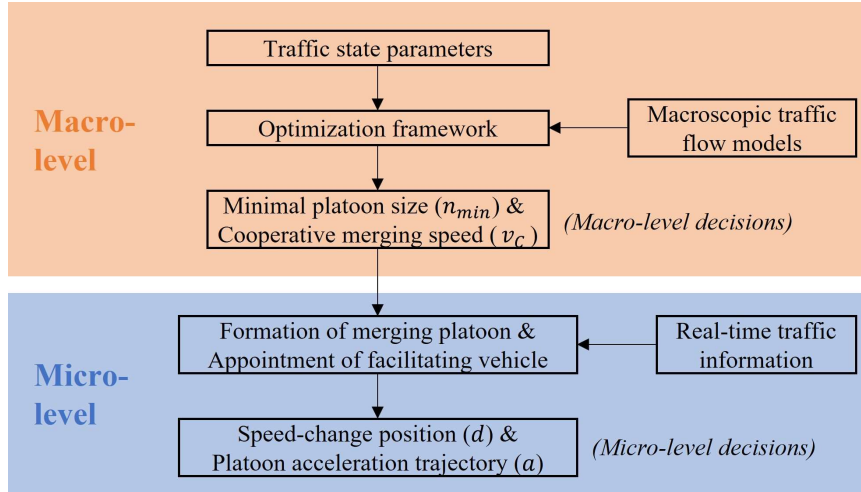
Macro-level

Traffic state parameters

Optimization framework

Macroscopic traffic flow models

Minimal platoon size ($n_{min}$) & Cooperative merging speed ($v_C$)

(Macro-level decisions)

Micro-level

Formation of merging platoon & Appointment of facilitating vehicle

Real-time traffic information

Speed-change position ($d$) & Platoon acceleration trajectory ($a$)

(Micro-level decisions)